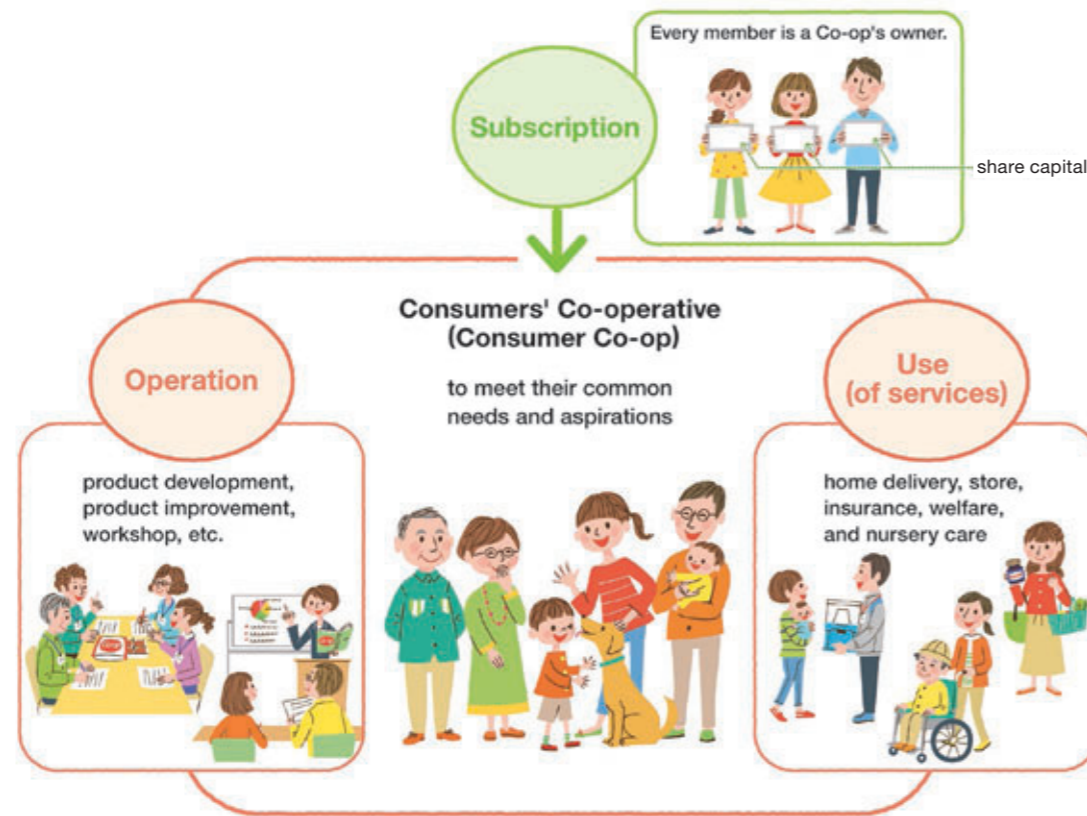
Every member is a Co-op's owner.

Subscription

share capital

Consumers' Co-operative (Consumer Co-op)

to meet their common needs and aspirations

Operation

product development, product improvement, workshop, etc.

Use (of services)

home delivery, store, insurance, welfare, and nursery care